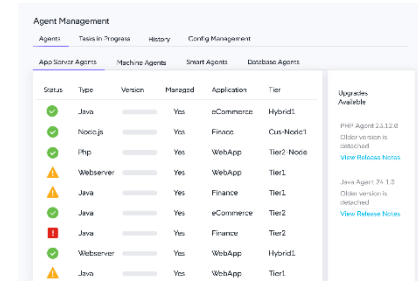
Agent Management

Agents | Tasks in Progress | History | Config Management

App Server Agents | Machine Agents | Smart Agents | Database Agents

| Status | Type | Version | Managed | Application | Tier |
|---|---|---|---|---|---|
| | Java | | Yes | eCommerce | Hybrid1 |
| | Node.js | | Yes | Finace | Cus-Node1 |
| | Php | | Yes | WebApp | Tier2-Node |
| | Webserver | | Yes | WebApp | Tier1 |
| | Java | | Yes | Finance | Tier1 |
| | Java | | Yes | eCommerce | Tier2 |
| | Java | | Yes | Finance | Tier1 |
| | Webserver | | Yes | WebApp | Hybrid1 |
| | Java | | Yes | WebApp | Tier1 |

Upgrades Available

PHP Agent 2.5.12.0
Older version is detected
View Release Notes

Java Agent 24.1.3
Older version is detected
View Release Notes